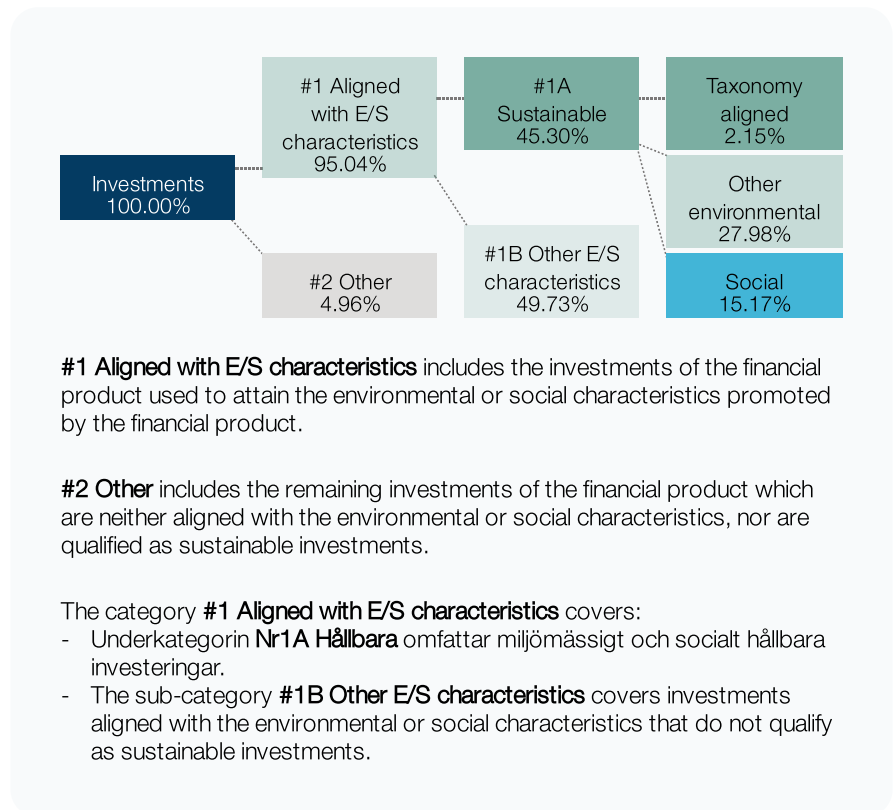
Investments
100.00%

#1 Aligned with E/S characteristics
95.04%

#2 Other
4.96%

#1A Sustainable
45.30%

#1B Other E/S characteristics
49.73%

Taxonomy aligned
2.15%

Other environmental
27.98%

Social
15.17%

**#1 Aligned with E/S characteristics** includes the investments of the financial product used to attain the environmental or social characteristics promoted by the financial product.

**#2 Other** includes the remaining investments of the financial product which are neither aligned with the environmental or social characteristics, nor are qualified as sustainable investments.

The category **#1 Aligned with E/S characteristics** covers:
- Underkategorin **Nr1A Hållbara** omfattar miljömässigt och socialt hållbara investeringar.
- The sub-category **#1B Other E/S characteristics** covers investments aligned with the environmental or social characteristics that do not qualify as sustainable investments.